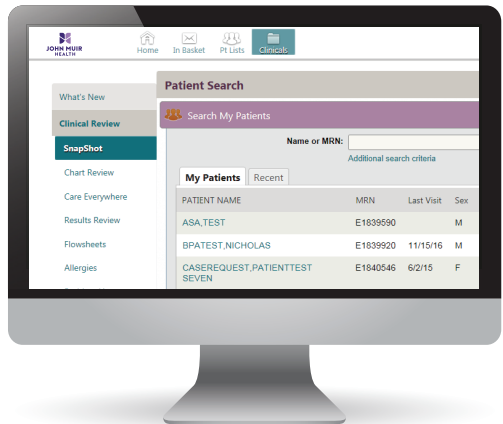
JOHN MUIR HEALTH

Home In Basket Pt Lists Clinicals

What's New

Clinical Review

SnapShot

Chart Review

Care Everywhere

Results Review

Flowsheets

Allergies

Patient Search

Search My Patients

Name or MRN:

Additional search criteria

My Patients Recent

| PATIENT NAME | MRN | Last Visit | Sex |
|---|---|---|---|
| ASA,TEST | E1839590 | | M |
| BPATEST,NICHOLAS | E1839920 | 11/15/16 | M |
| CASEREQUEST,PATIENTTEST SEVEN | E1840546 | 6/2/15 | F |